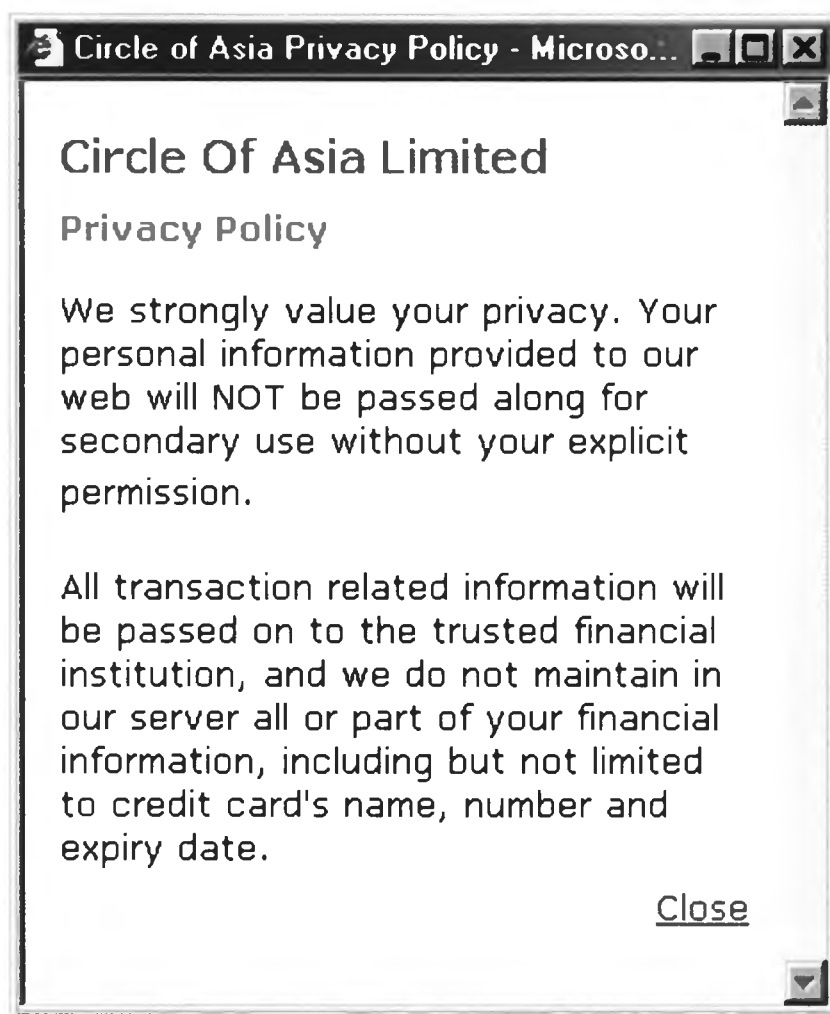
Circle of Asia Privacy Policy - Microso...

Circle Of Asia Limited

Privacy Policy

We strongly value your privacy. Your personal information provided to our web will NOT be passed along for secondary use without your explicit permission.

All transaction related information will be passed on to the trusted financial institution, and we do not maintain in our server all or part of your financial information, including but not limited to credit card's name, number and expiry date.

Close